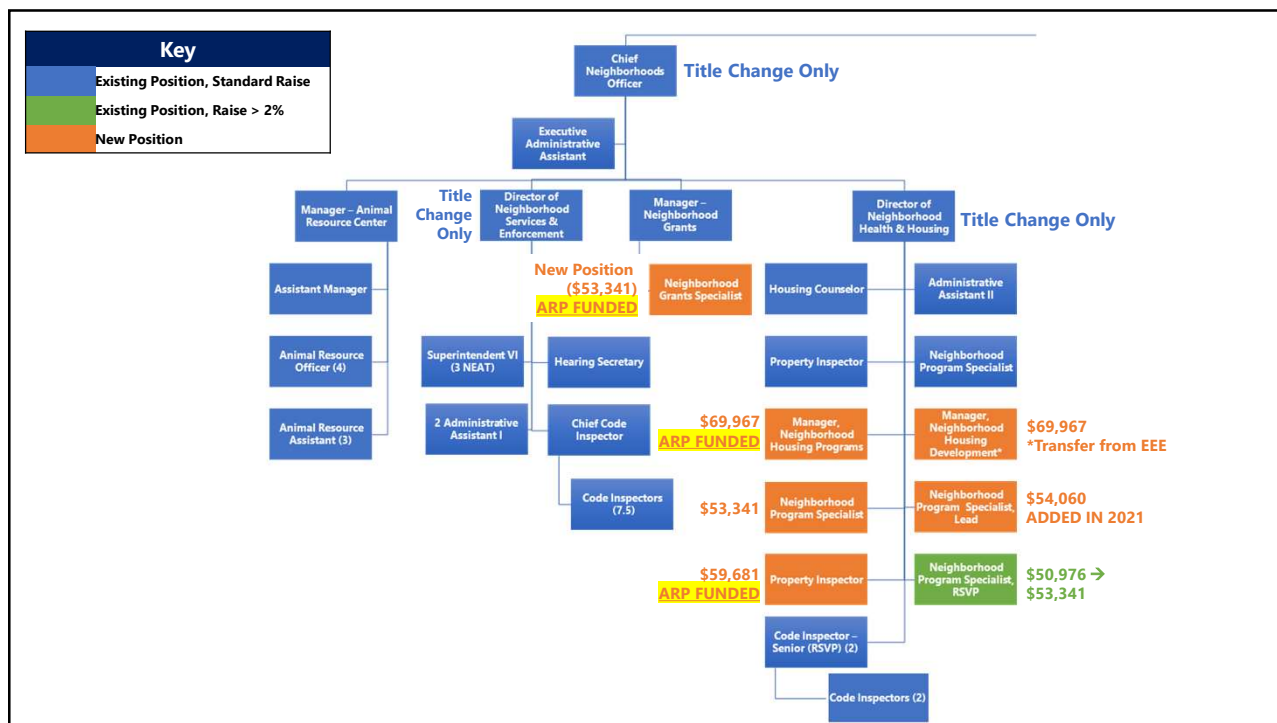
Key

Existing Position, Standard Raise

Existing Position, Raise > 2%

New Position

Chief Neighborhoods Officer

Title Change Only

Executive Administrative Assistant

Manager – Animal Resource Center

Title Change Only

Director of Neighborhood Services & Enforcement

Manager – Neighborhood Grants

Director of Neighborhood Health & Housing

Title Change Only

Assistant Manager

Animal Resource Officer (4)

Animal Resource Assistant (3)

New Position ($53,341) ARP FUNDED

Neighborhood Grants Specialist

Superintendent VI (3 NEAT)

Hearing Secretary

2 Administrative Assistant I

Chief Code Inspector

Code Inspectors (7.5)

Housing Counselor

Administrative Assistant II

Property Inspector

Neighborhood Program Specialist

$69,967 ARP FUNDED

Manager, Neighborhood Housing Programs

Manager, Neighborhood Housing Development*

$69,967 *Transfer from EEE

$53,341

Neighborhood Program Specialist

Neighborhood Program Specialist, Lead

$54,060 ADDED IN 2021

$59,681 ARP FUNDED

Property Inspector

Neighborhood Program Specialist, RSVP

$50,976 → $53,341

Code Inspector – Senior (RSVP) (2)

Code Inspectors (2)